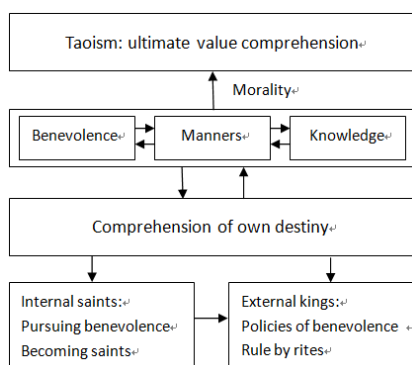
Taoism: ultimate value comprehension

Morality

Benevolence

Manners

Knowledge

Comprehension of own destiny

Internal saints:
Pursuing benevolence
Becoming saints

External kings:
Policies of benevolence
Rule by rites